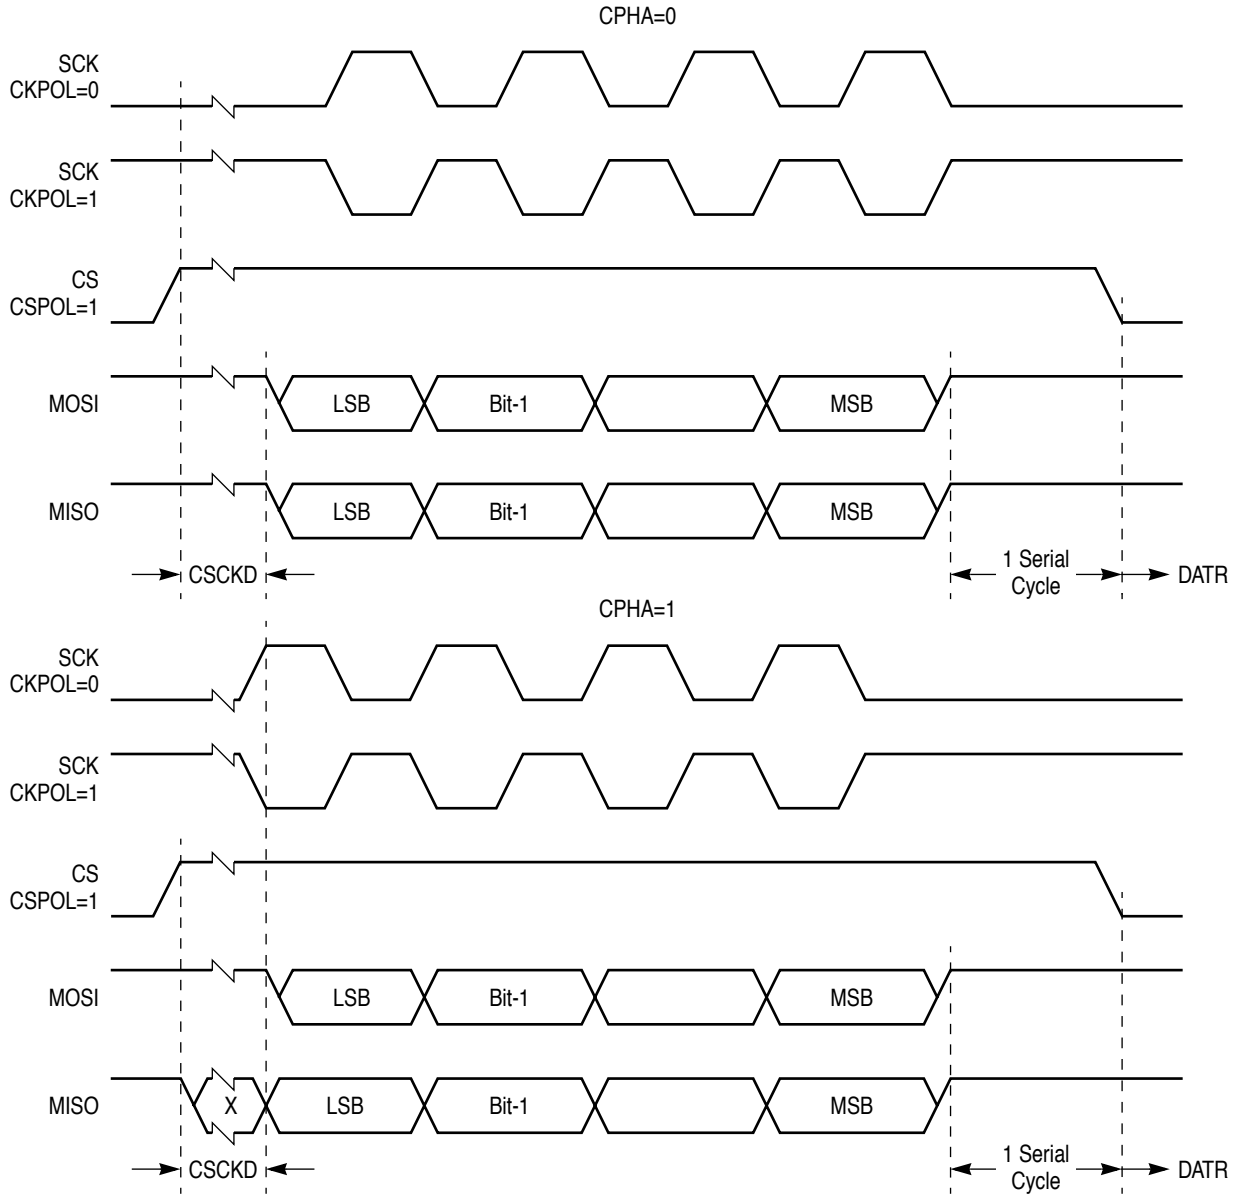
CPHA=0

SCK
CKPOL=0

SCK
CKPOL=1

CS
CSPOL=1

MOSI LSB Bit-1 MSB

MISO LSB Bit-1 MSB

CSCKD

1 Serial Cycle

DATR

CPHA=1

SCK
CKPOL=0

SCK
CKPOL=1

CS
CSPOL=1

MOSI LSB Bit-1 MSB

MISO X LSB Bit-1 MSB

CSCKD

1 Serial Cycle

DATR